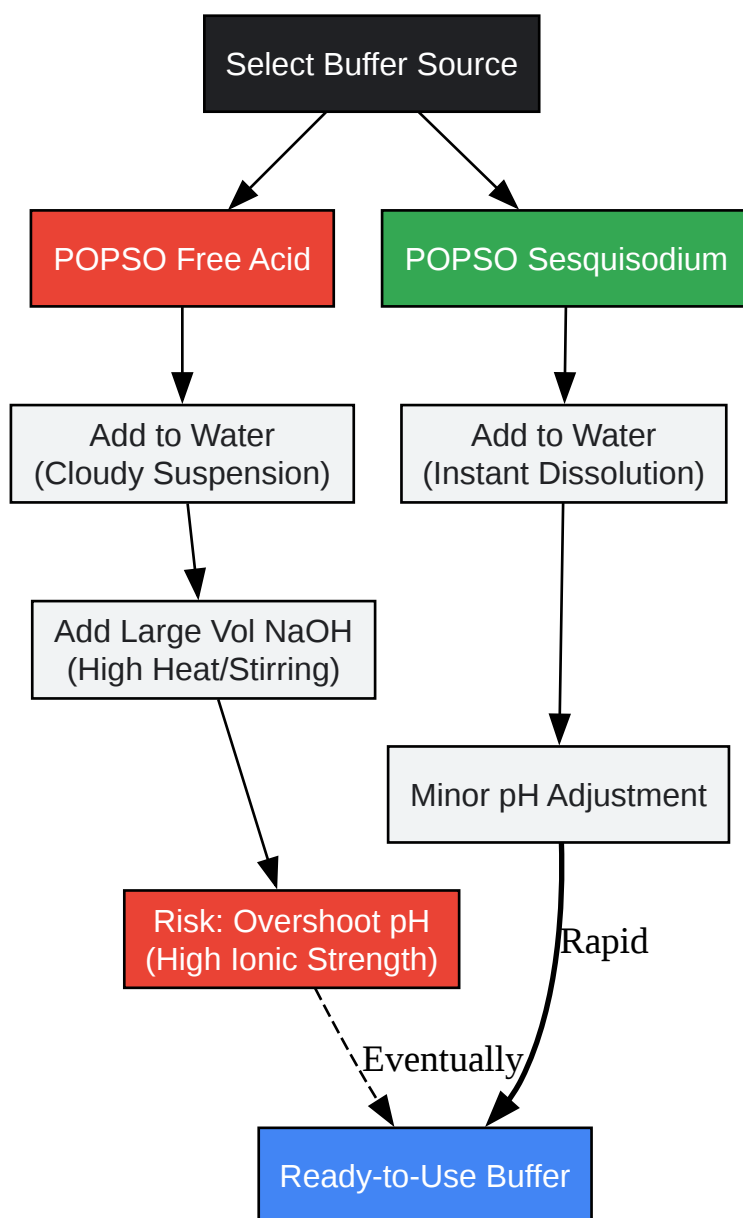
Select Buffer Source

POPSO Free Acid

POPSO Sesquisodium

Add to Water
(Cloudy Suspension)

Add to Water
(Instant Dissolution)

Add Large Vol NaOH
(High Heat/Stirring)

Minor pH Adjustment

Risk: Overshoot pH
(High Ionic Strength)

Rapid

Eventually

Ready-to-Use Buffer